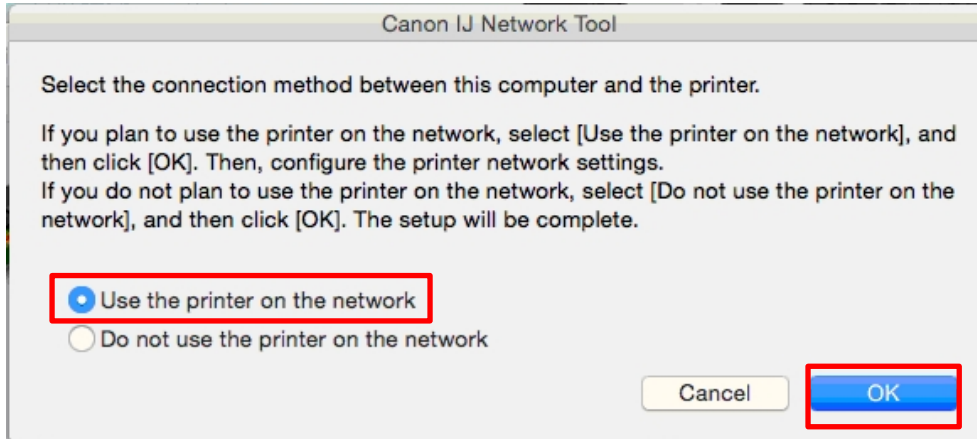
Canon IJ Network Tool

Select the connection method between this computer and the printer.

If you plan to use the printer on the network, select [Use the printer on the network], and then click [OK]. Then, configure the printer network settings.
If you do not plan to use the printer on the network, select [Do not use the printer on the network], and then click [OK]. The setup will be complete.

Use the printer on the network
Do not use the printer on the network

Cancel
OK